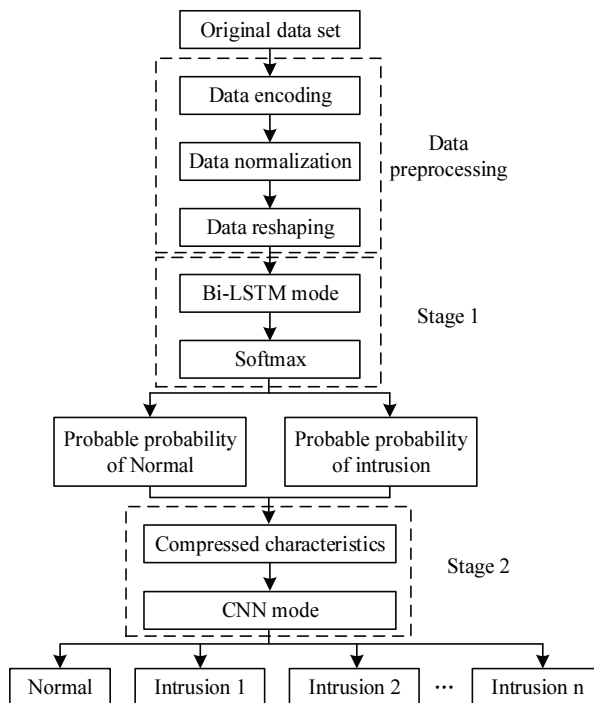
Original data set

Data encoding

Data normalization

Data reshaping

Data preprocessing

Bi-LSTM mode

Softmax

Stage 1

Probable probability of Normal

Probable probability of intrusion

Compressed characteristics

CNN mode

Stage 2

Normal

Intrusion 1

Intrusion 2

···

Intrusion n